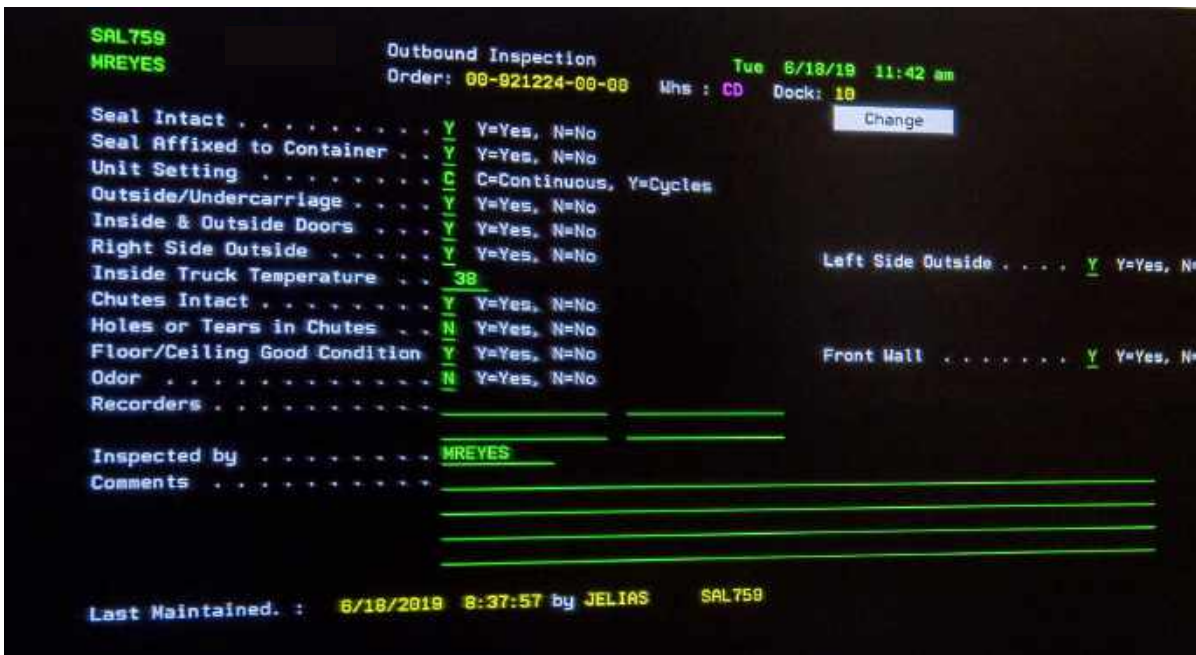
SAL759
MREYES

Outbound Inspection
Order: 00-921224-00-00   Whs : CD   Tue 6/18/19 11:42 am
Dock: 10

Change

Seal Intact . . . . . . . . . . Y Y=Yes, N=No
Seal Affixed to Container . . Y Y=Yes, N=No
Unit Setting . . . . . . . . C C=Continuous, Y=Cycles
Outside/Undercarriage . . . . Y Y=Yes, N=No
Inside & Outside Doors . . . Y Y=Yes, N=No
Right Side Outside . . . . . Y Y=Yes, N=No
Left Side Outside . . . . Y Y=Yes, N
Inside Truck Temperature . . 38
Chutes Intact . . . . . . . . Y Y=Yes, N=No
Holes or Tears in Chutes . . N Y=Yes, N=No
Floor/Ceiling Good Condition Y Y=Yes, N=No
Front Wall . . . . . . . . Y Y=Yes, N
Odor . . . . . . . . . . . . N Y=Yes, N=No
Recorders . . . . . . . . . .

Inspected by . . . . . . . . MREYES
Comments . . . . . . . . . .

Last Maintained. : 6/18/2019 8:37:57 by JELIAS SAL759